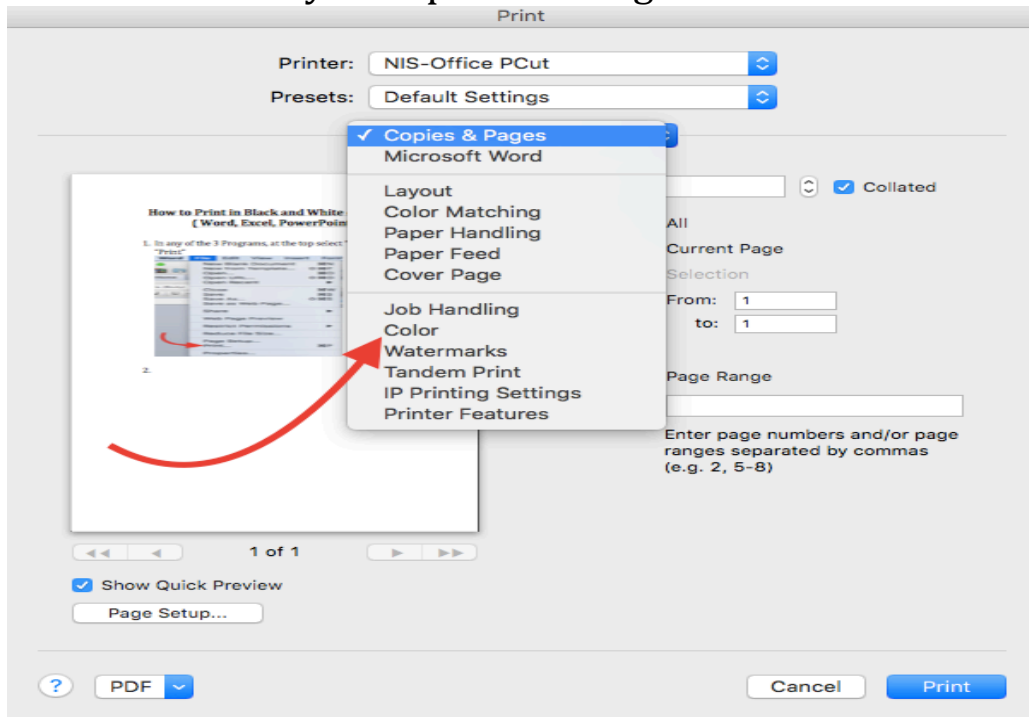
Print

Printer: NIS-Office PCut

Presets: Default Settings

✓ Copies & Pages
Microsoft Word

Layout
Color Matching
Paper Handling
Paper Feed
Cover Page

Job Handling
Color
Watermarks
Tandem Print
IP Printing Settings
Printer Features

How to Print in Black and White
( Word, Excel, PowerPoi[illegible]

1. In any of the 3 Programs, at the top select "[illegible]
"Print"

2.

Collated

All
Current Page
Selection
From: 1
to: 1

Page Range

Enter page numbers and/or page ranges separated by commas (e.g. 2, 5-8)

1 of 1

Show Quick Preview

Page Setup...

?

PDF

Cancel

Print